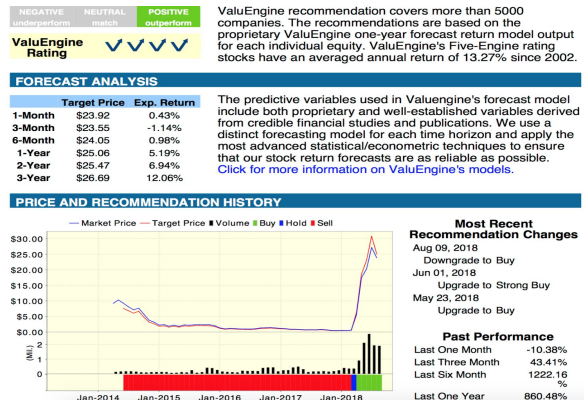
| NEGATIVE underperform | NEUTRAL match | POSITIVE outperform |
|---|---|---|

ValuEngine Rating ✓✓✓✓

ValuEngine recommendation covers more than 5000 companies. The recommendations are based on the proprietary ValuEngine one-year forecast return model output for each individual equity. ValuEngine's Five-Engine rating stocks have an averaged annual return of 13.27% since 2002.

FORECAST ANALYSIS

| | Target Price | Exp. Return |
|---|---|---|
| 1-Month | $23.92 | 0.43% |
| 3-Month | $23.55 | -1.14% |
| 6-Month | $24.05 | 0.98% |
| 1-Year | $25.06 | 5.19% |
| 2-Year | $25.47 | 6.94% |
| 3-Year | $26.69 | 12.06% |

The predictive variables used in Valuengine's forecast model include both proprietary and well-established variables derived from credible financial studies and publications. We use a distinct forecasting model for each time horizon and apply the most advanced statistical/econometric techniques to ensure that our stock return forecasts are as reliable as possible. Click for more information on ValuEngine's models.

PRICE AND RECOMMENDATION HISTORY

— Market Price — Target Price ■ Volume ■ Buy ■ Hold ■ Sell

$30.00
$25.00
$20.00
$15.00
$10.00
$5.00
$0.00
(Mil.)
0

Jan-2014 Jan-2015 Jan-2016 Jan-2017 Jan-2018

Most Recent Recommendation Changes

Aug 09, 2018
Downgrade to Buy
Jun 01, 2018
Upgrade to Strong Buy
May 23, 2018
Upgrade to Buy

Past Performance

| Last One Month | -10.38% |
|---|---|
| Last Three Month | 43.41% |
| Last Six Month | 1222.16 % |
| Last One Year | 860.48% |